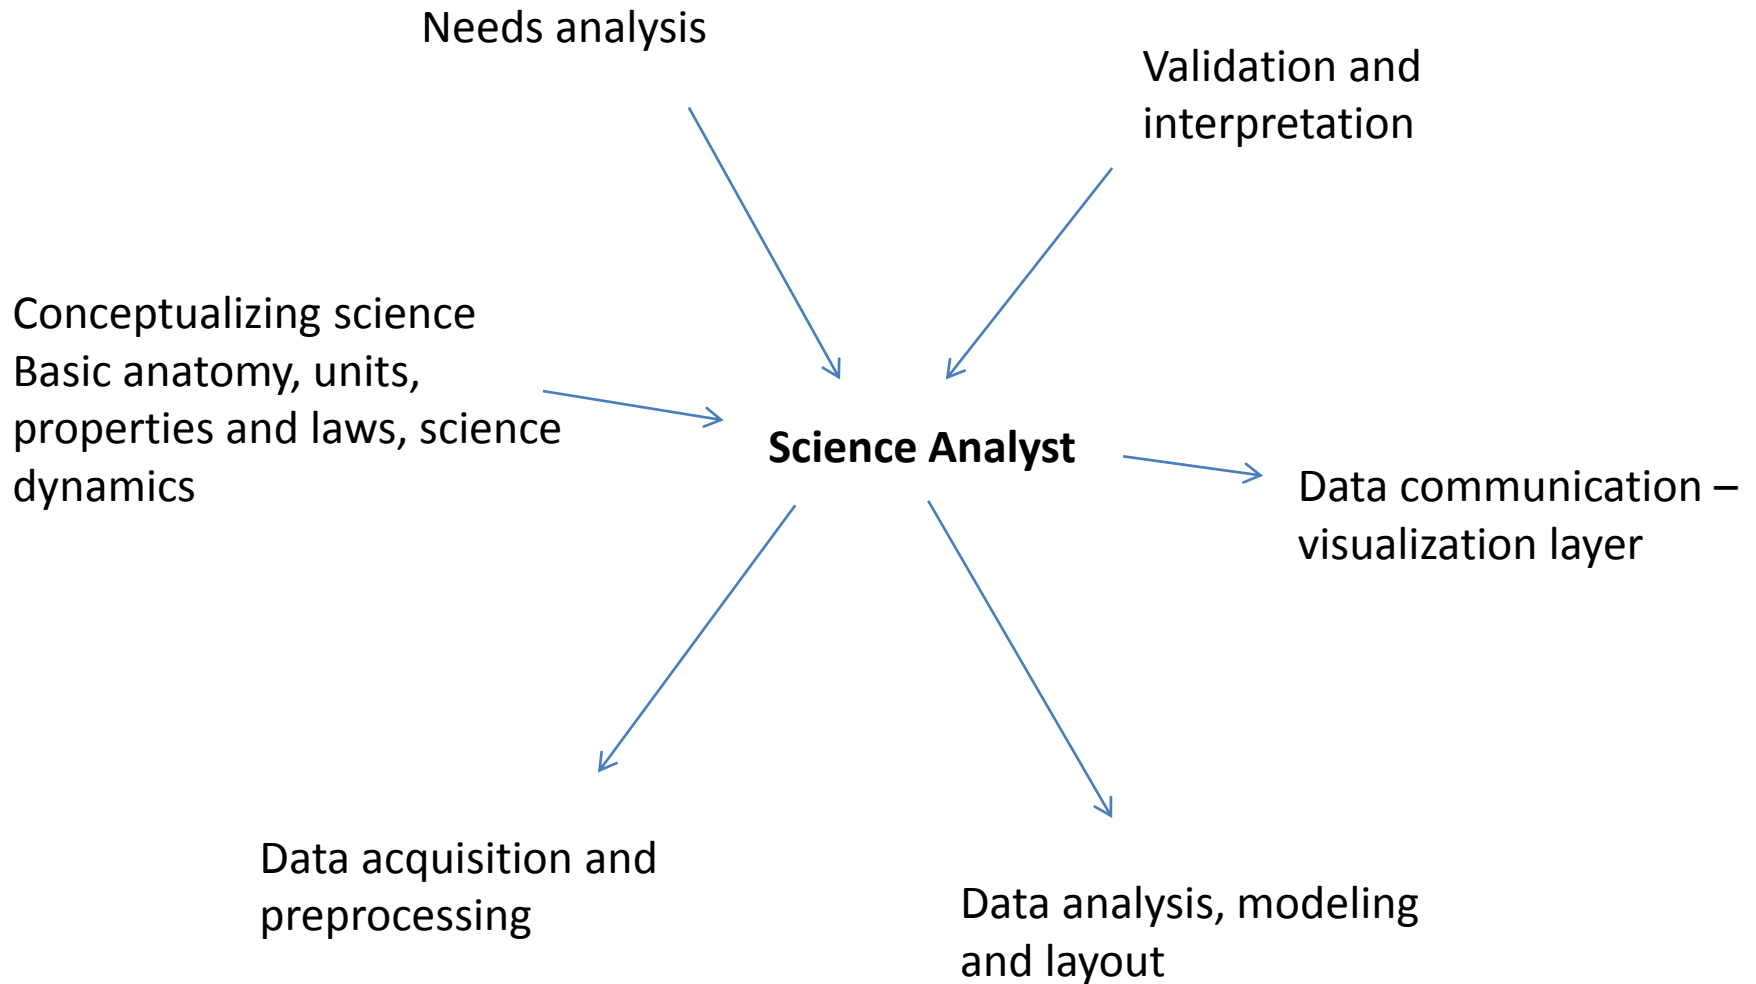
Needs analysis

Validation and interpretation

Conceptualizing science
Basic anatomy, units, properties and laws, science dynamics

**Science Analyst**

Data communication – visualization layer

Data acquisition and preprocessing

Data analysis, modeling and layout